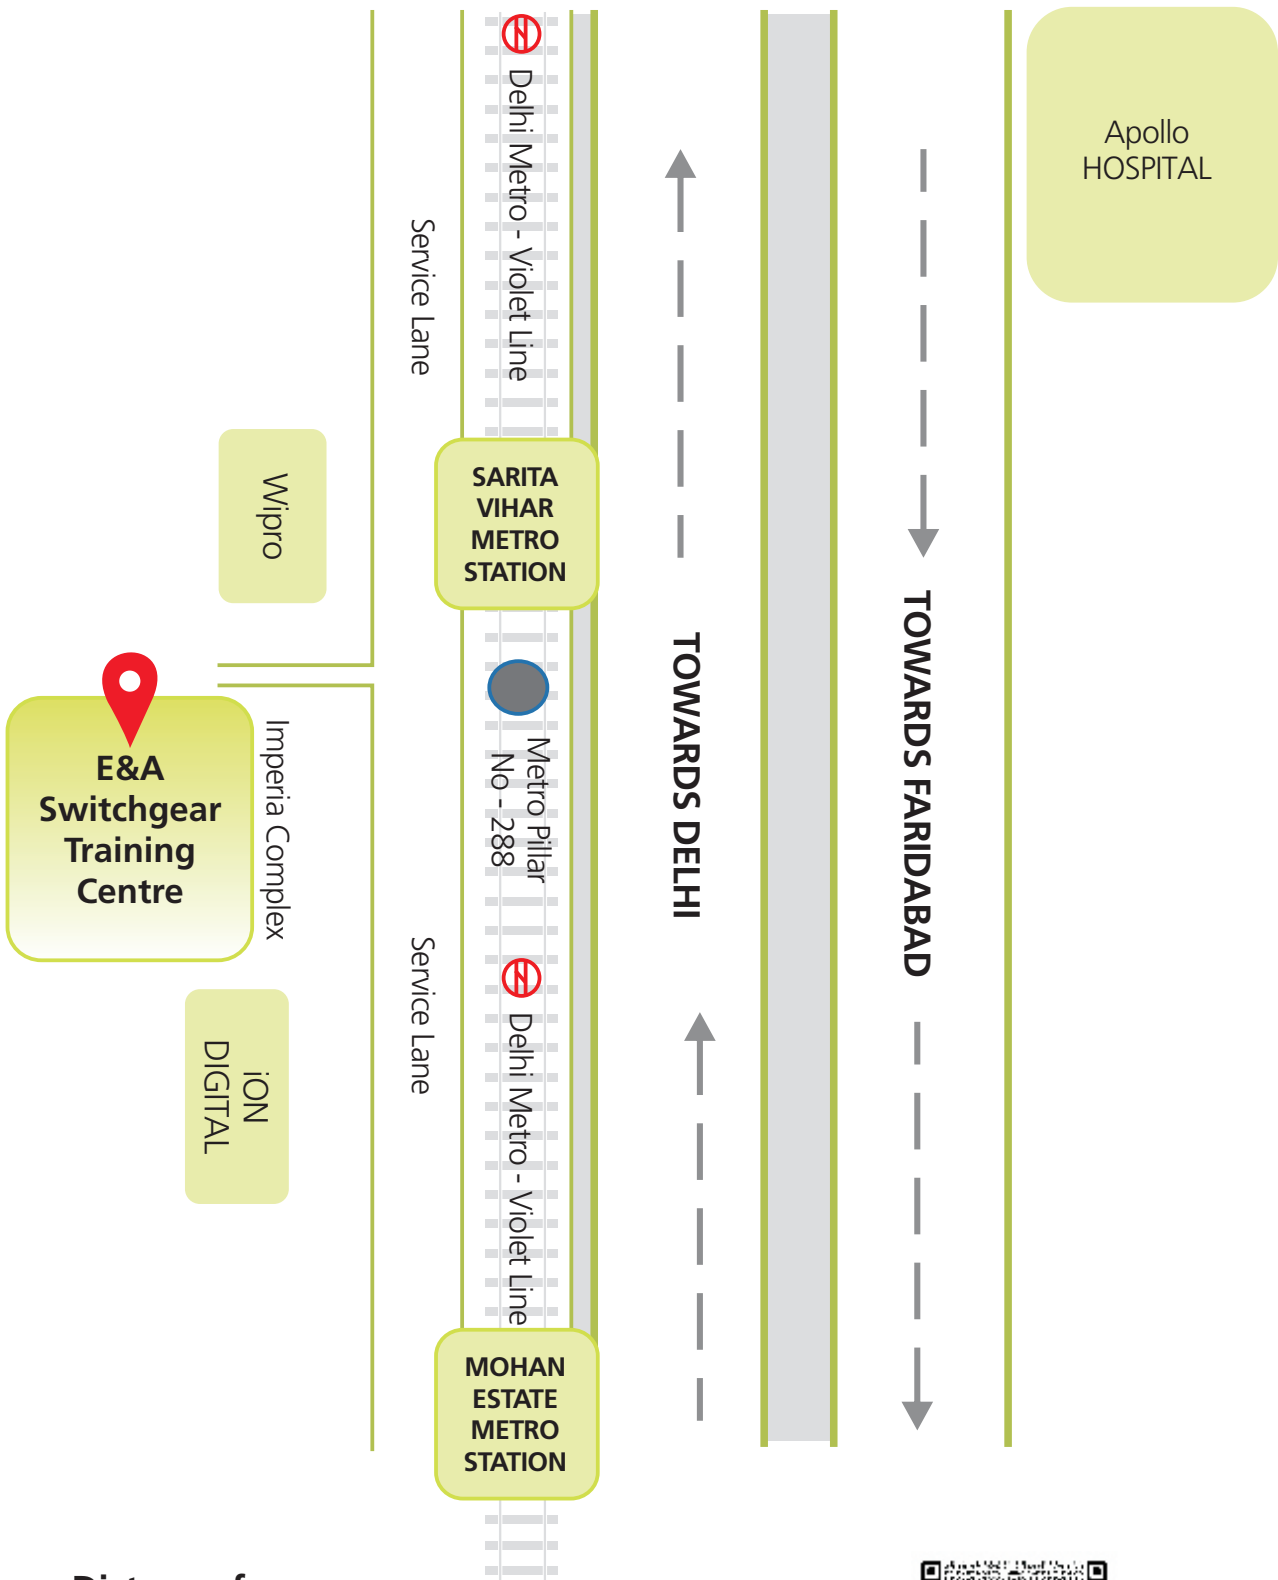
Apollo HOSPITAL

Delhi Metro - Violet Line

Service Lane

Wipro

SARITA VIHAR METRO STATION

TOWARDS DELHI

TOWARDS FARIDABAD

E&A Switchgear Training Centre

Imperia Complex

Metro Pillar No - 288

Service Lane

iON DIGITAL

Delhi Metro - Violet Line

MOHAN ESTATE METRO STATION

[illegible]